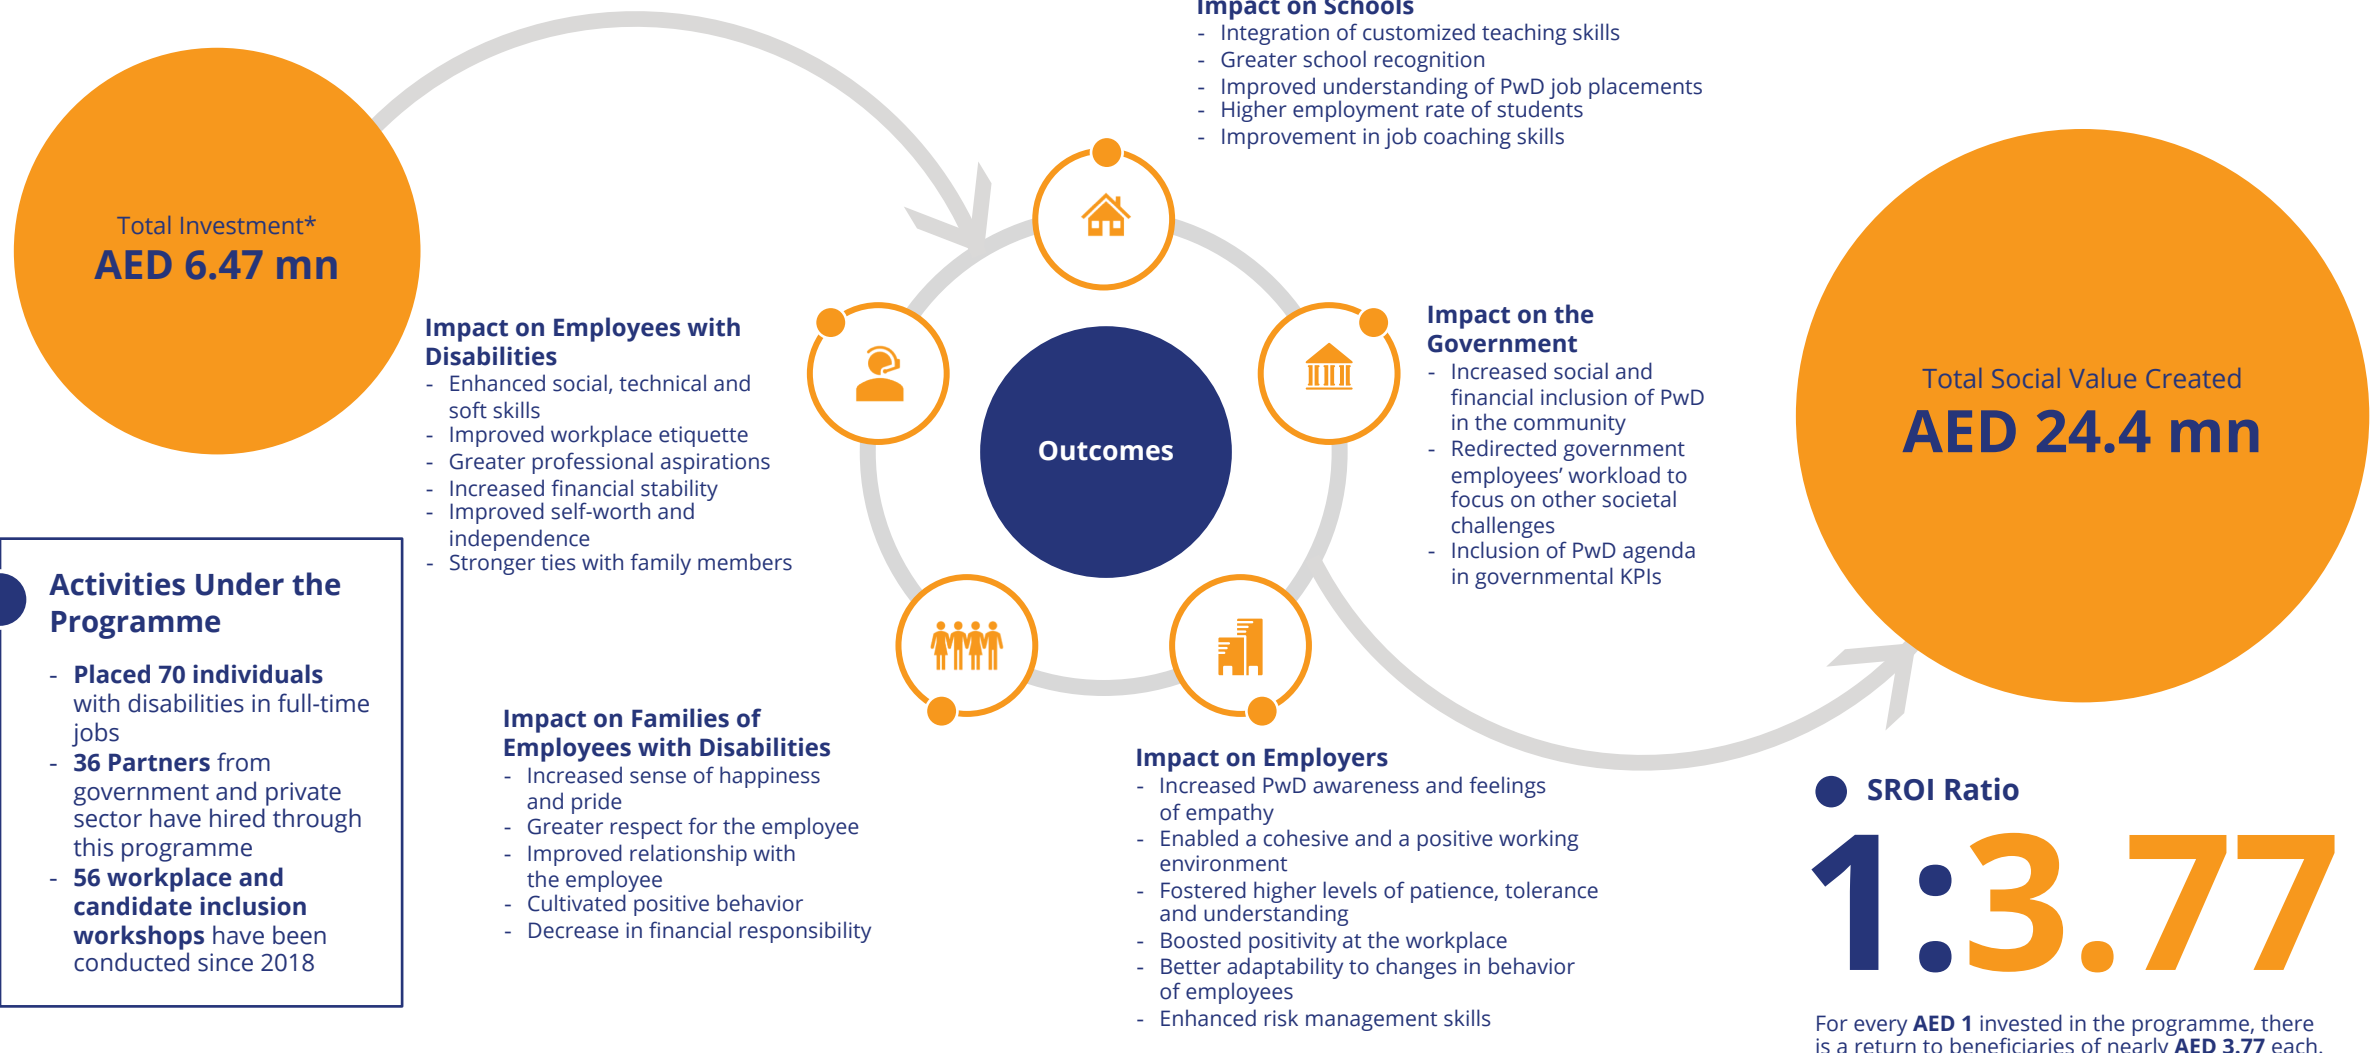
Total Investment*
AED 6.47 mn

Impact on Schools
- Integration of customized teaching skills
- Greater school recognition
- Improved understanding of PwD job placements
- Higher employment rate of students
- Improvement in job coaching skills

Impact on Employees with Disabilities
- Enhanced social, technical and soft skills
- Improved workplace etiquette
- Greater professional aspirations
- Increased financial stability
- Improved self-worth and independence
- Stronger ties with family members

Outcomes

Impact on the Government
- Increased social and financial inclusion of PwD in the community
- Redirected government employees' workload to focus on other societal challenges
- Inclusion of PwD agenda in governmental KPIs

Total Social Value Created
AED 24.4 mn

Activities Under the Programme
- **Placed 70 individuals** with disabilities in full-time jobs
- **36 Partners** from government and private sector have hired through this programme
- **56 workplace and candidate inclusion workshops** have been conducted since 2018

Impact on Families of Employees with Disabilities
- Increased sense of happiness and pride
- Greater respect for the employee
- Improved relationship with the employee
- Cultivated positive behavior
- Decrease in financial responsibility

Impact on Employers
- Increased PwD awareness and feelings of empathy
- Enabled a cohesive and a positive working environment
- Fostered higher levels of patience, tolerance and understanding
- Boosted positivity at the workplace
- Better adaptability to changes in behavior of employees
- Enhanced risk management skills

SROI Ratio
1:3.77

For every **AED 1** invested in the programme, there is a return to beneficiaries of nearly **AED 3.77** each.